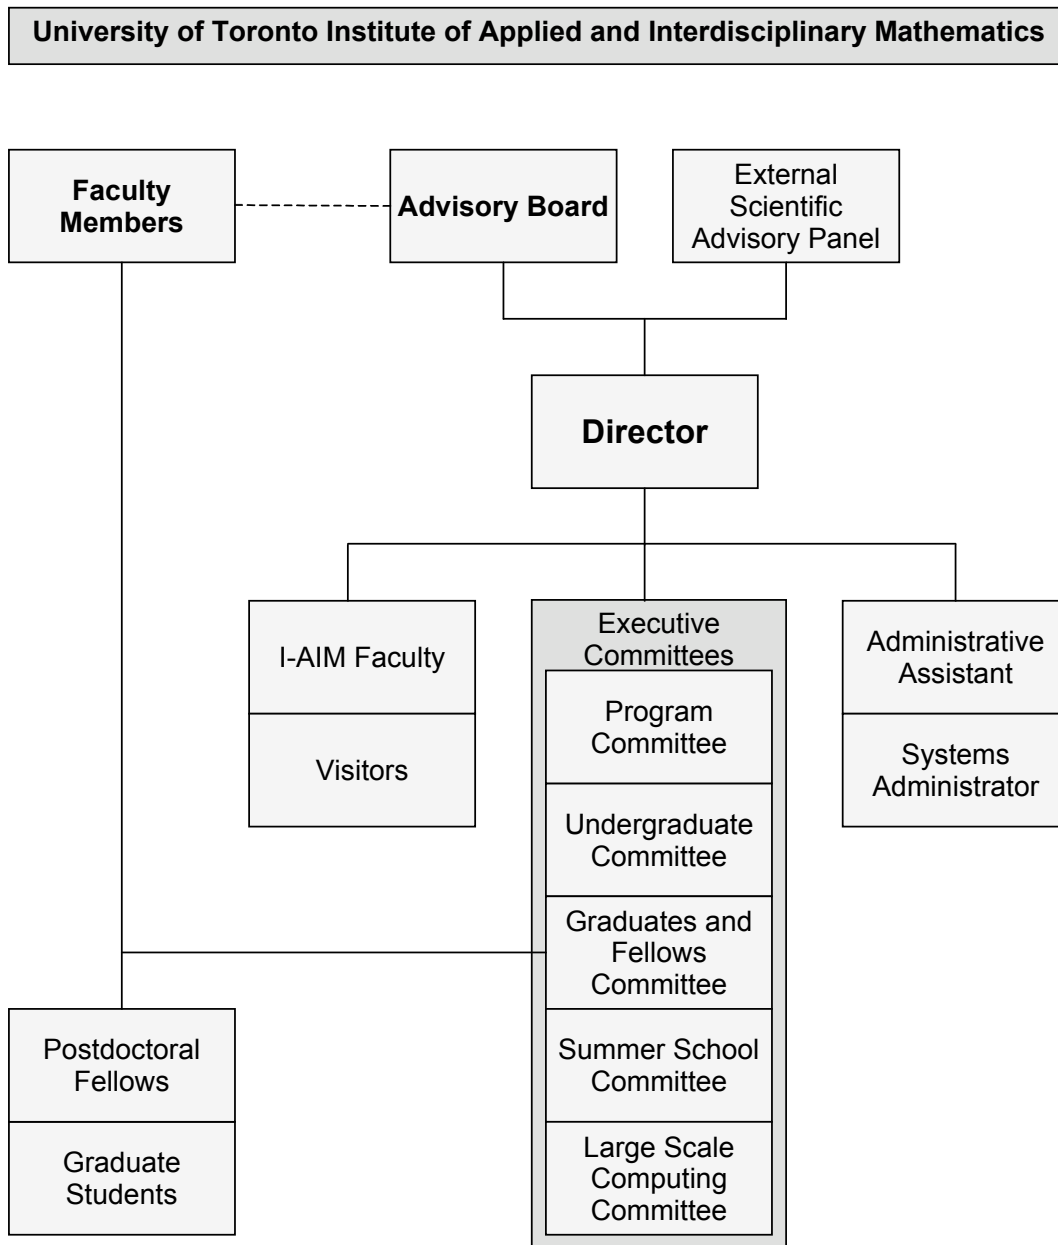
University of Toronto Institute of Applied and Interdisciplinary Mathematics

Faculty Members

Advisory Board

External Scientific Advisory Panel

Director

I-AIM Faculty

Visitors

Executive Committees

Program Committee

Undergraduate Committee

Graduates and Fellows Committee

Summer School Committee

Large Scale Computing Committee

Administrative Assistant

Systems Administrator

Postdoctoral Fellows

Graduate Students